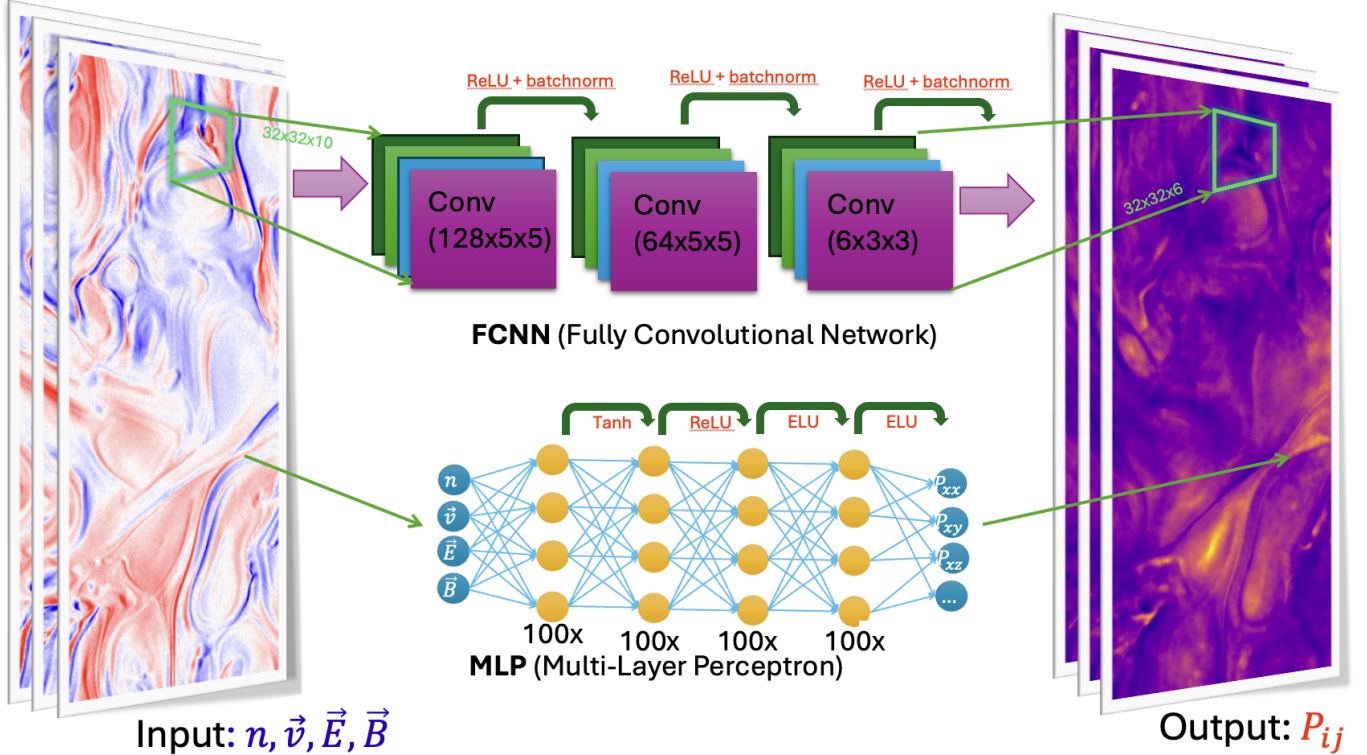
ReLU + batchnorm
ReLU + batchnorm
ReLU + batchnorm

32x32x10

Conv (128x5x5)
Conv (64x5x5)
Conv (6x3x3)

32x32x6

**FCNN** (Fully Convolutional Network)

Tanh
ReLU
ELU
ELU

$n$
$\vec{v}$
$\vec{E}$
$\vec{B}$

$P_{xx}$
$P_{xy}$
$P_{xz}$
...

100x
100x
100x
100x

**MLP** (Multi-Layer Perceptron)

Input: $n, \vec{v}, \vec{E}, \vec{B}$

Output: $P_{ij}$